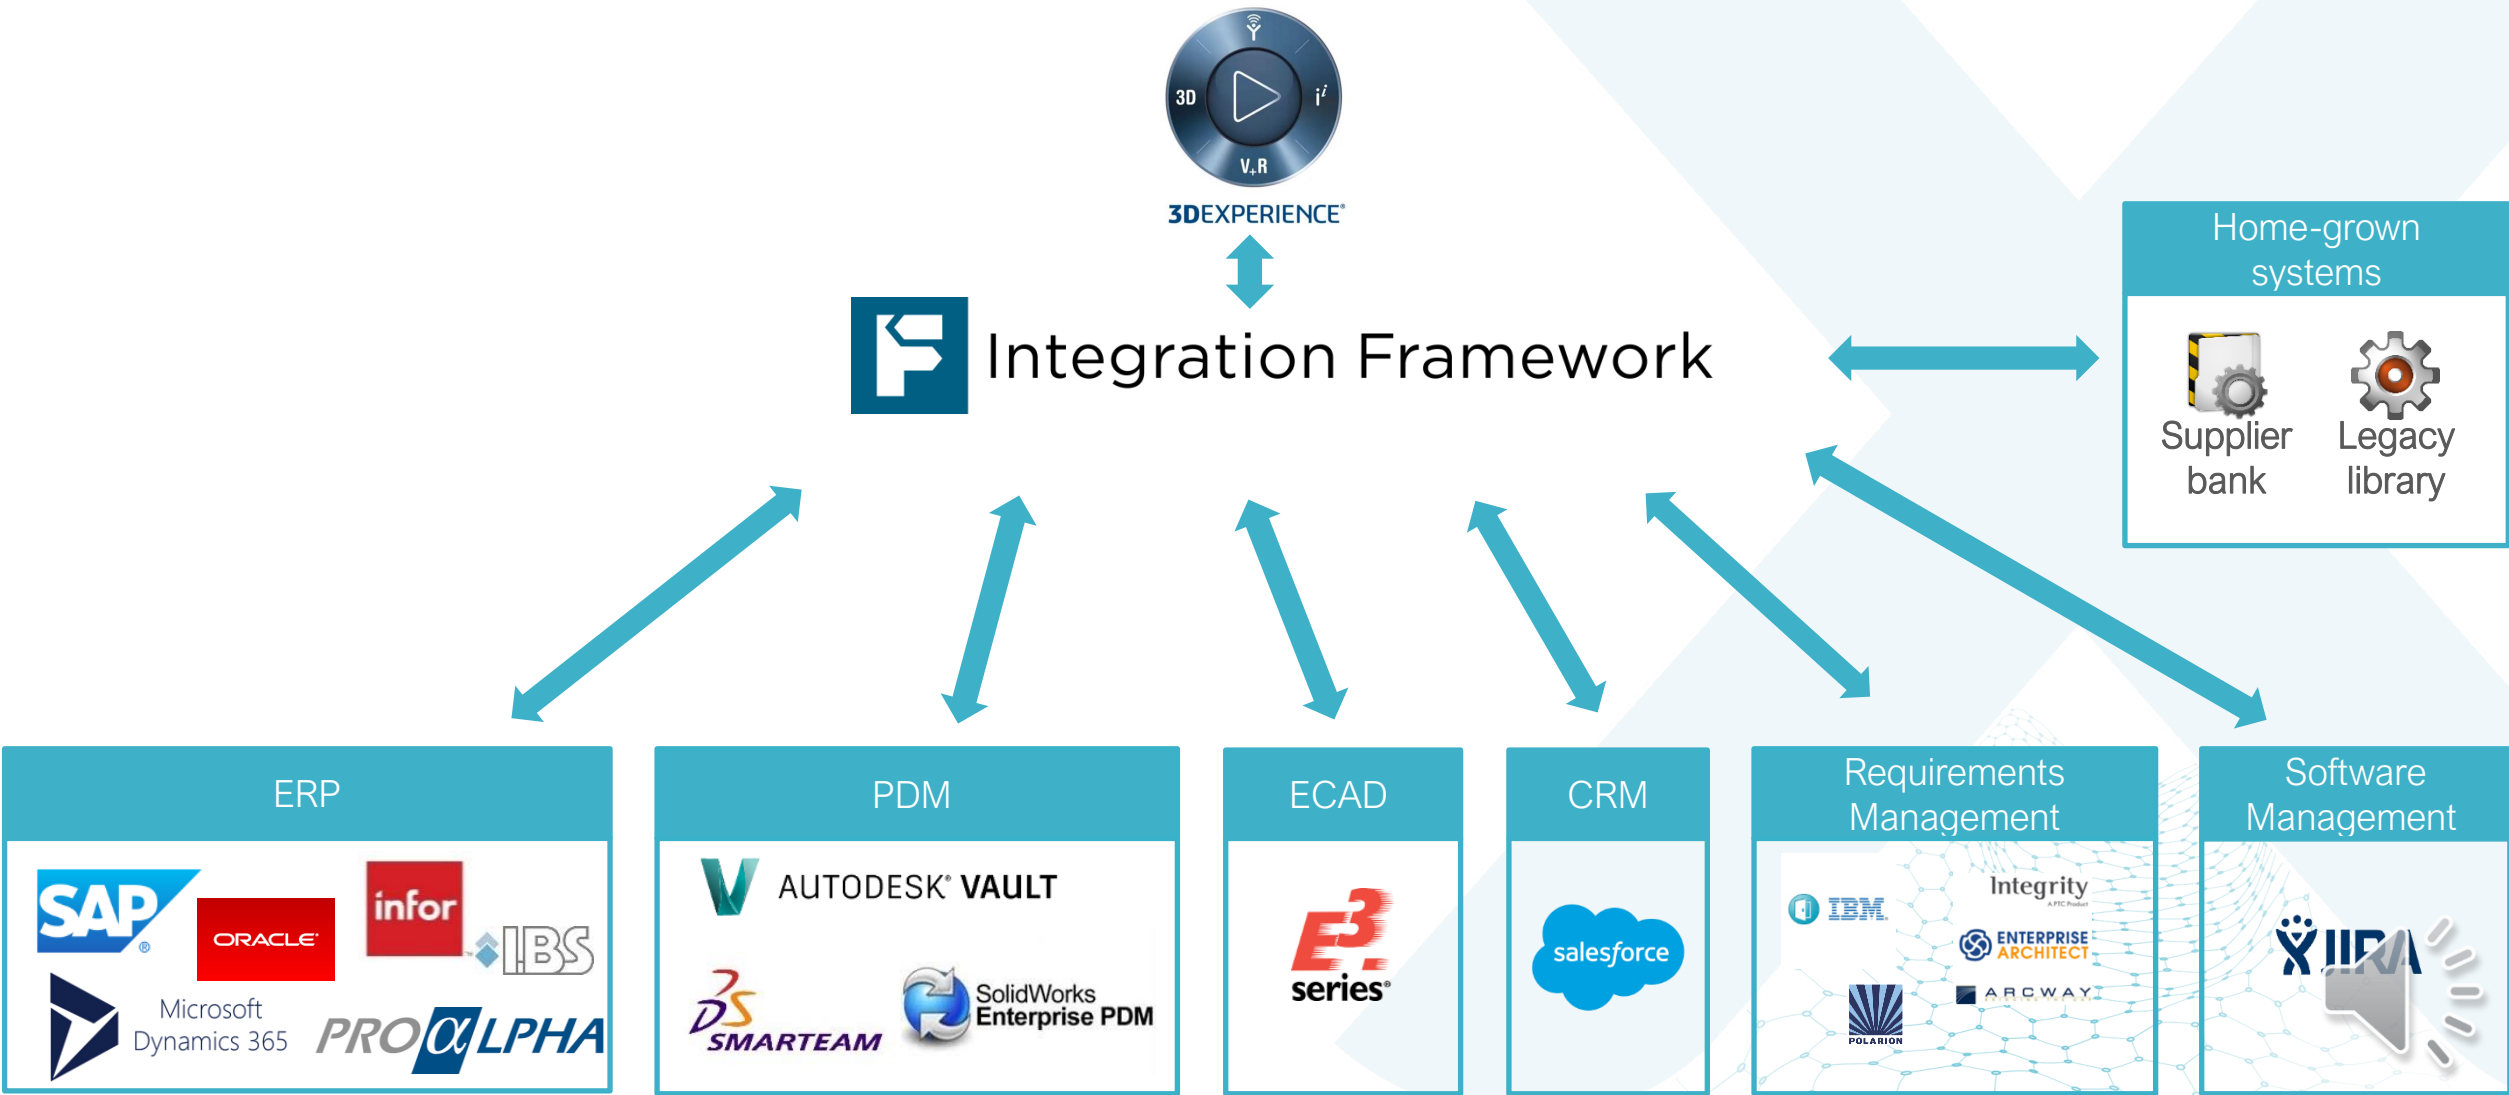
3D
$i^i$
V+R
3DEXPERIENCE®

Integration Framework

Home-grown systems
Supplier bank
Legacy library

ERP
SAP®
ORACLE®
infor
IBS
Microsoft Dynamics 365
PROALPHA

PDM
AUTODESK® VAULT
3DS SMARTEAM
SolidWorks Enterprise PDM

ECAD
E3.series®

CRM
salesforce

Requirements Management
IBM.
Integrity
A PTC Product
ENTERPRISE ARCHITECT
POLARION
ARCWAY

Software Management
JIRA